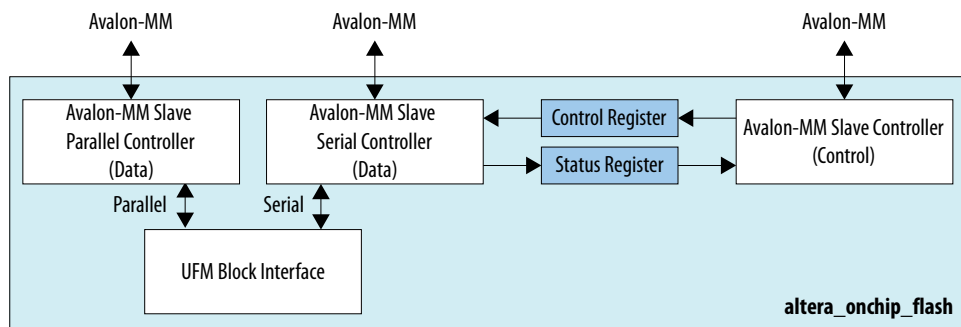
Avalon-MM

Avalon-MM

Avalon-MM

Avalon-MM Slave Parallel Controller (Data)

Avalon-MM Slave Serial Controller (Data)

Control Register

Status Register

Avalon-MM Slave Controller (Control)

Parallel

Serial

UFM Block Interface

altera_onchip_flash